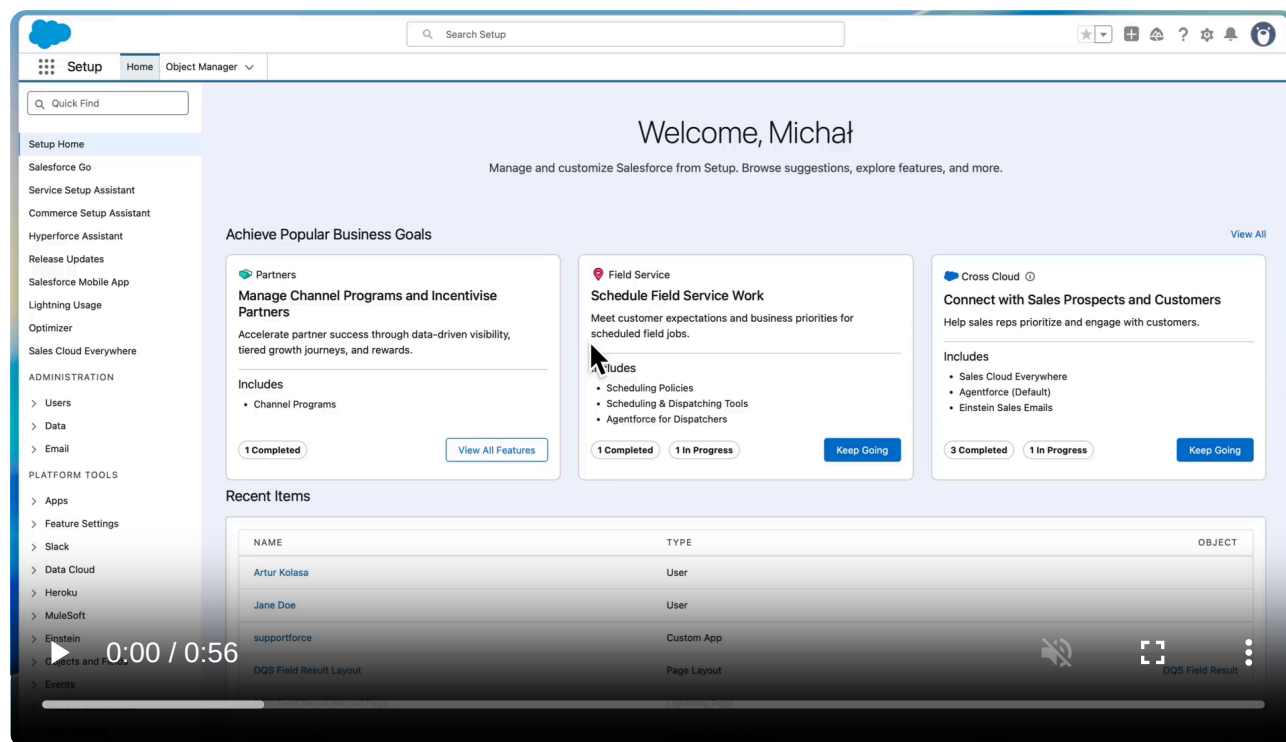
Search Setup

Setup Home Object Manager

Quick Find

Setup Home
Salesforce Go
Service Setup Assistant
Commerce Setup Assistant
Hyperforce Assistant
Release Updates
Salesforce Mobile App
Lightning Usage
Optimizer
Sales Cloud Everywhere

ADMINISTRATION
Users
Data
Email

PLATFORM TOOLS
Apps
Feature Settings
Slack
Data Cloud
Heroku
MuleSoft
Einstein
Objects and Fields
Events

Welcome, Michał

Manage and customize Salesforce from Setup. Browse suggestions, explore features, and more.

Achieve Popular Business Goals

View All

Partners
Manage Channel Programs and Incentivise Partners
Accelerate partner success through data-driven visibility, tiered growth journeys, and rewards.
Includes
• Channel Programs
1 Completed
View All Features

Field Service
Schedule Field Service Work
Meet customer expectations and business priorities for scheduled field jobs.
Includes
• Scheduling Policies
• Scheduling & Dispatching Tools
• Agentforce for Dispatchers
1 Completed
1 In Progress
Keep Going

Cross Cloud
Connect with Sales Prospects and Customers
Help sales reps prioritize and engage with customers.
Includes
• Sales Cloud Everywhere
• Agentforce (Default)
• Einstein Sales Emails
3 Completed
1 In Progress
Keep Going

Recent Items

| NAME | TYPE | OBJECT |
|---|---|---|
| Artur Kolasa | User | |
| Jane Doe | User | |
| supportforce | Custom App | |
| DQS Field Result Layout | Page Layout | DQS Field Result |
| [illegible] | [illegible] | |

0:00 / 0:56